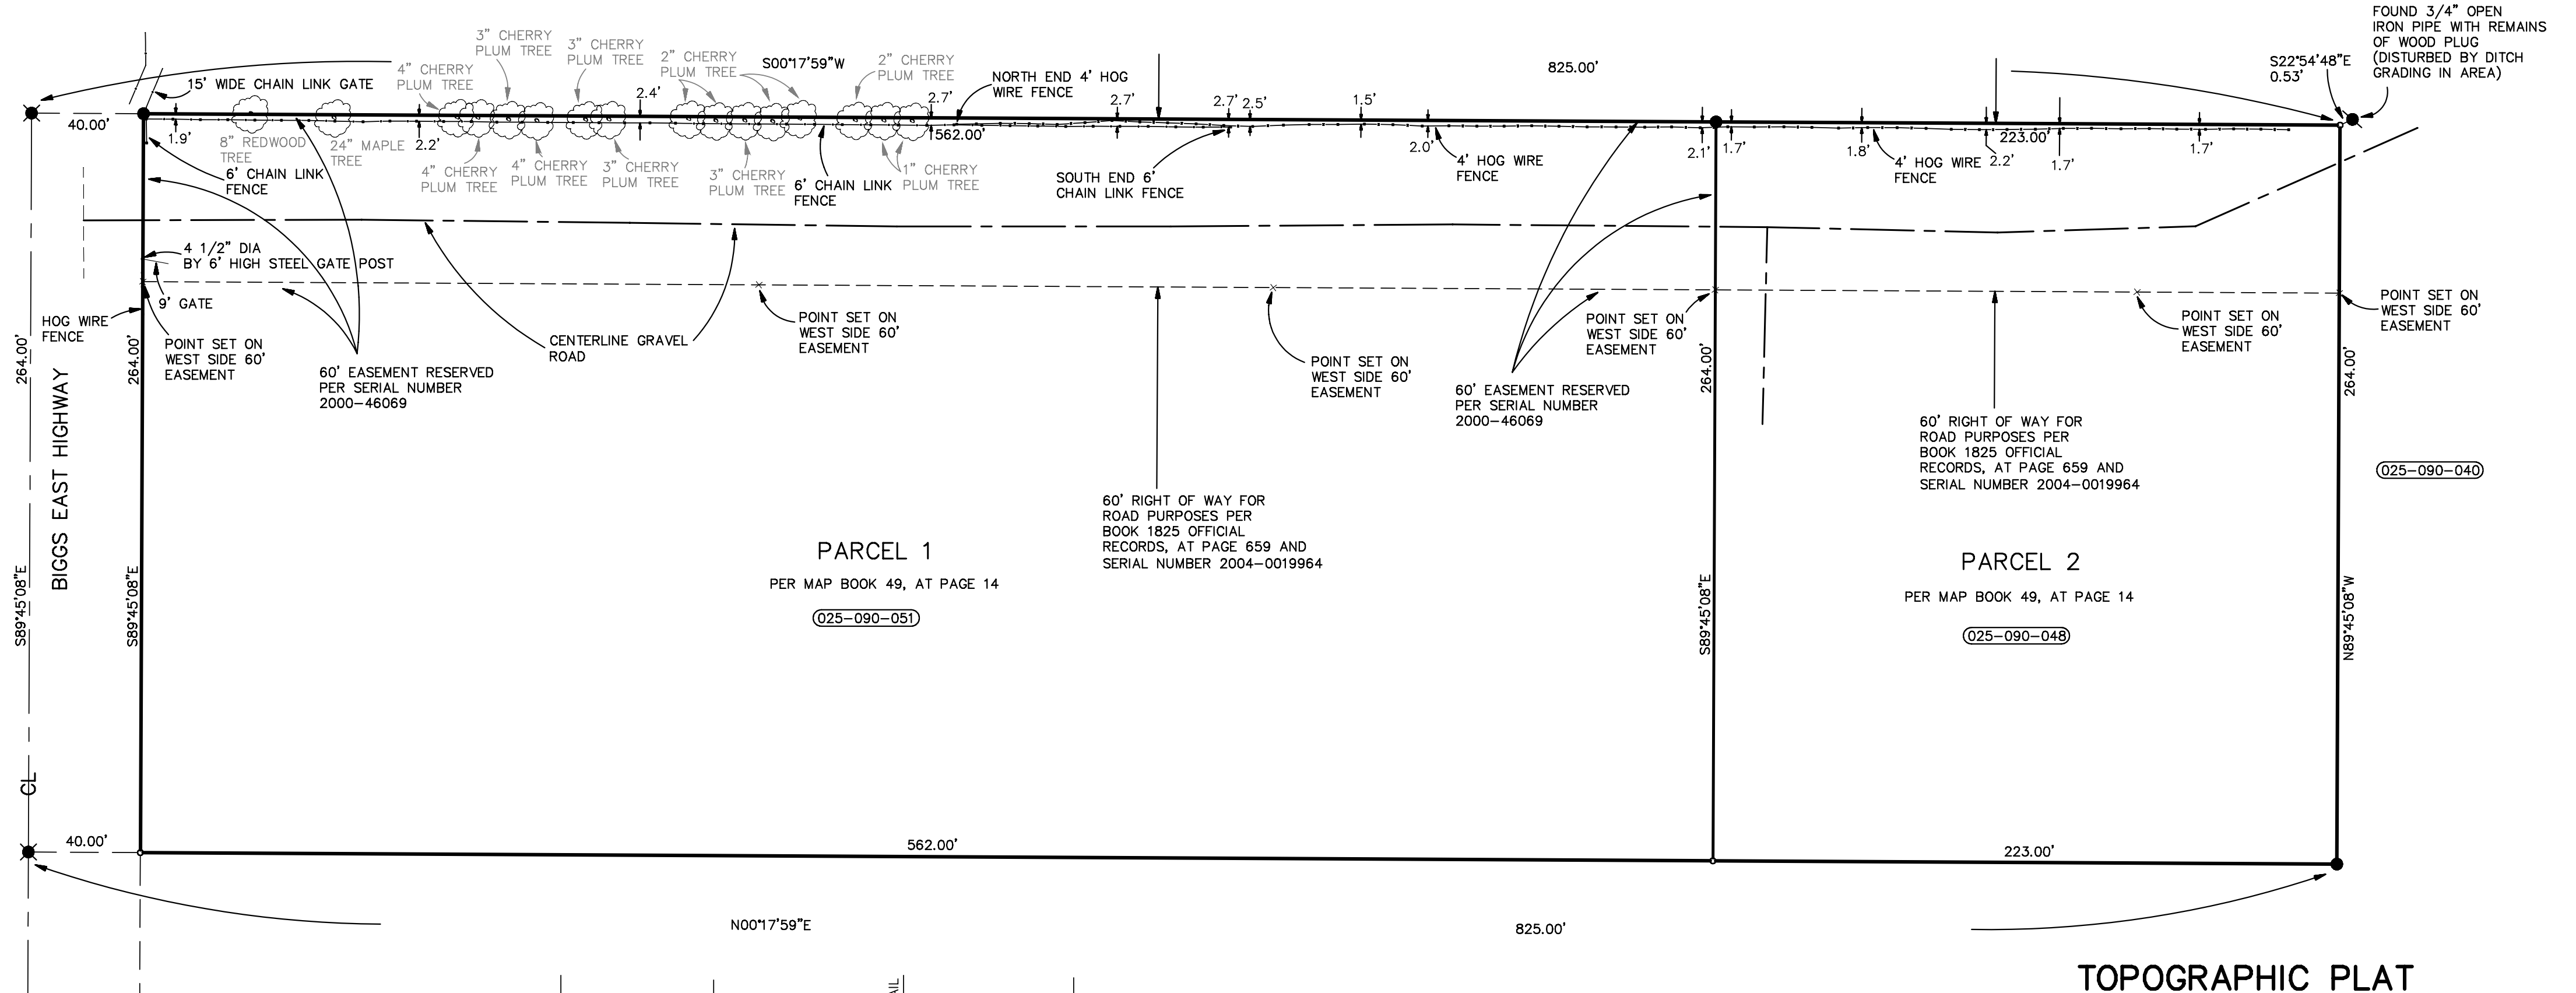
FOUND 3/4" OPEN IRON PIPE WITH REMAINS OF WOOD PLUG (DISTURBED BY DITCH GRADING IN AREA)

S22°54'48"E
0.53'

3" CHERRY PLUM TREE
3" CHERRY PLUM TREE
4" CHERRY PLUM TREE
2" CHERRY PLUM TREE
S00°17'59"W
2" CHERRY PLUM TREE
825.00'
15' WIDE CHAIN LINK GATE
NORTH END 4' HOG WIRE FENCE
2.4'
2.7'
2.7'
2.7'
2.5'
1.5'
40.00'
2.2'
562.00'
223.00'
1.9'
8" REDWOOD TREE
24" MAPLE TREE
4" CHERRY PLUM TREE
4" CHERRY PLUM TREE
3" CHERRY PLUM TREE
3" CHERRY PLUM TREE
6' CHAIN LINK FENCE
1" CHERRY PLUM TREE
2.0'
4' HOG WIRE FENCE
2.1'
1.7'
1.8'
4' HOG WIRE FENCE
2.2'
1.7'
1.7'
6' CHAIN LINK FENCE
SOUTH END 6' CHAIN LINK FENCE
4 1/2" DIA BY 6' HIGH STEEL GATE POST
9' GATE
HOG WIRE FENCE
POINT SET ON WEST SIDE 60' EASEMENT
60' EASEMENT RESERVED PER SERIAL NUMBER 2000-46069
CENTERLINE GRAVEL ROAD
POINT SET ON WEST SIDE 60' EASEMENT
POINT SET ON WEST SIDE 60' EASEMENT
POINT SET ON WEST SIDE 60' EASEMENT
60' EASEMENT RESERVED PER SERIAL NUMBER 2000-46069
POINT SET ON WEST SIDE 60' EASEMENT
POINT SET ON WEST SIDE 60' EASEMENT
264.00'
264.00'
264.00'
264.00'
BIGGS EAST HIGHWAY
S89°45'08"E
S89°45'08"E
60' RIGHT OF WAY FOR ROAD PURPOSES PER BOOK 1825 OFFICIAL RECORDS, AT PAGE 659 AND SERIAL NUMBER 2004-0019964
60' RIGHT OF WAY FOR ROAD PURPOSES PER BOOK 1825 OFFICIAL RECORDS, AT PAGE 659 AND SERIAL NUMBER 2004-0019964
025-090-040
PARCEL 1
PER MAP BOOK 49, AT PAGE 14
025-090-051
PARCEL 2
PER MAP BOOK 49, AT PAGE 14
025-090-048
S89°45'08"E
N89°45'08"W
CL
40.00'
562.00'
223.00'
N00°17'59"E
825.00'
TOPOGRAPHIC PLAT